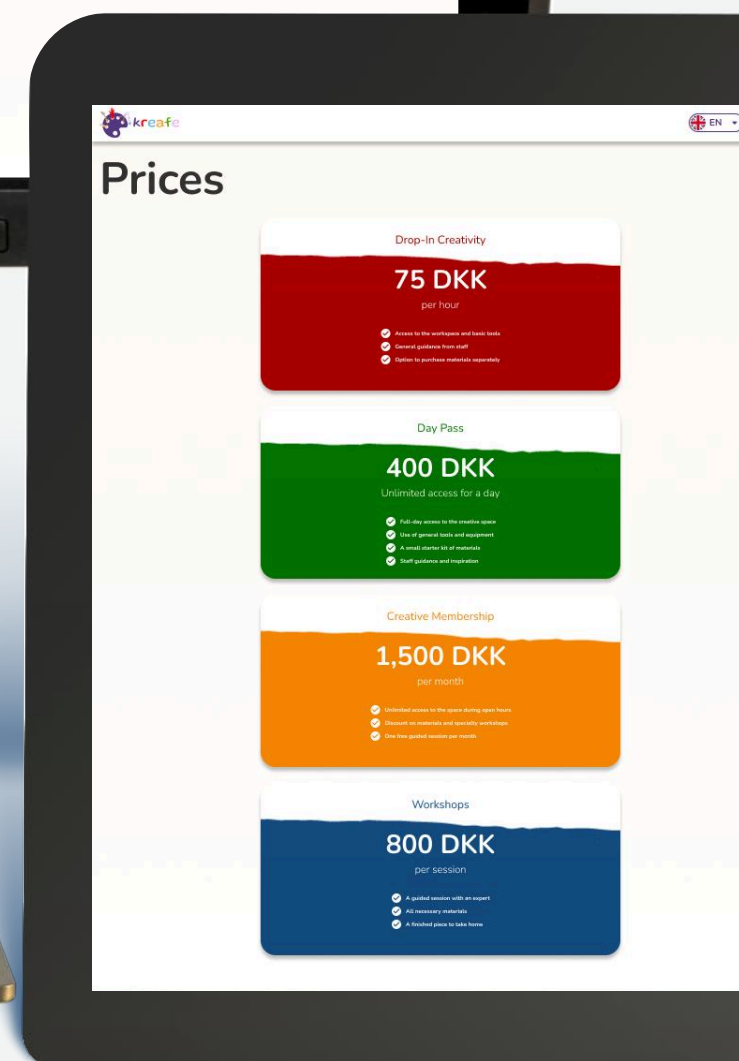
kreafe

EN

Prices

Drop-In Creativity

75 DKK

per hour

Access to the workspace and basic tools
General guidance from staff
Option to purchase materials separately

Day Pass

400 DKK

Unlimited access for a day

Full-day access to the creative space
Use of general tools and equipment
A small starter kit of materials
Staff guidance and inspiration

Creative Membership

1,500 DKK

per month

Unlimited access to the space during open hours
Discount on materials and speciality workshops
One free guided session per month

Workshops

800 DKK

per session

A guided session with an expert
All necessary materials
A finished piece to take home